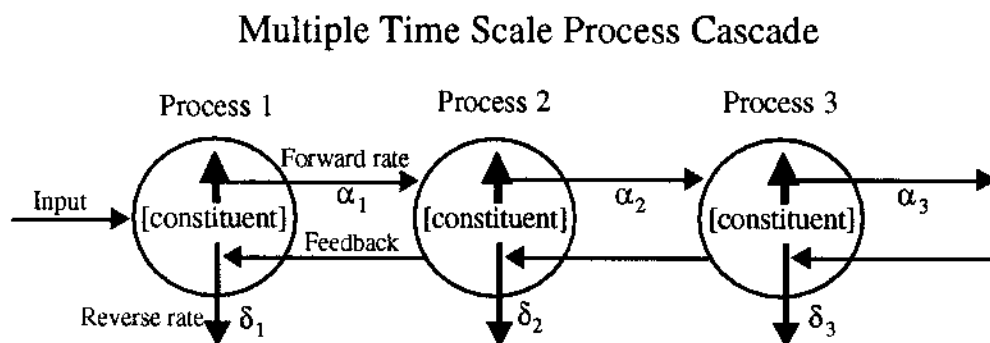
Multiple Time Scale Process Cascade

Process 1

Process 2

Process 3

Forward rate

$\alpha_1$

Input

[constituent]

Feedback

Reverse rate

$\delta_1$

[constituent]

$\alpha_2$

$\delta_2$

[constituent]

$\alpha_3$

$\delta_3$